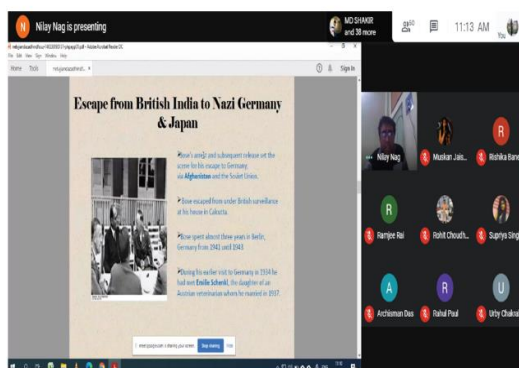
N Nilay Nag is presenting

MD SHAKIR and 38 more

11:13 AM

Home Tools

Sign In

Escape from British India to Nazi Germany & Japan

Bose's arrest and subsequent release set the scene for his escape to Germany via Afghanistan and the Soviet Union.

Bose escaped from under British surveillance at his house in Calcutta.

Bose spent almost three years in Berlin, Germany from 1941 until 1943

During his earlier visit to Germany in 1934 he had met Emilie Schenkl, the daughter of an Austrian veterinarian whom he married in 1937.

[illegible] is sharing your screen. Stop sharing Hide

Nilay Nag

Muskan Jais...

R Rishika Bane

R Ramjee Rai

Rohit Choudh...

Supriya Singh

A Archisman Das

R Rahul Paul

U Urby Chakra